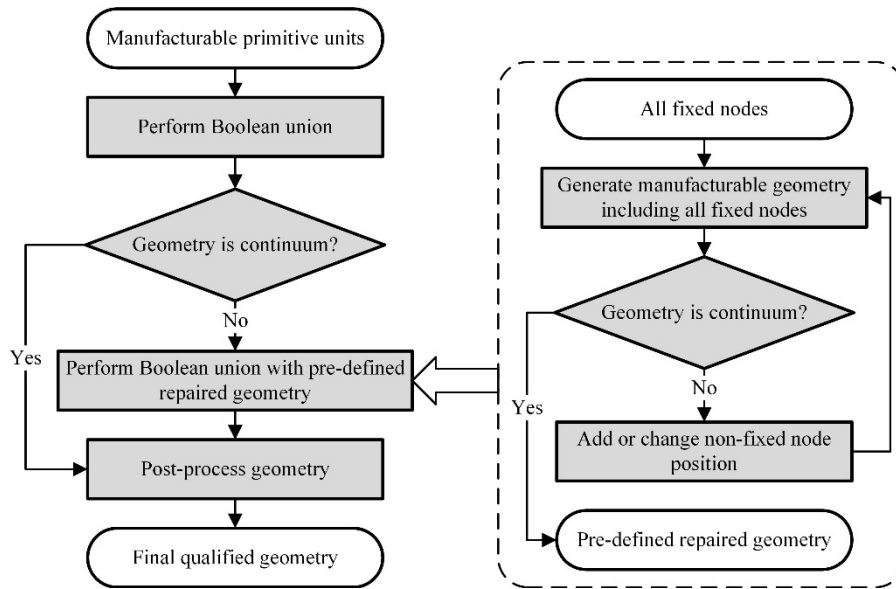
Manufacturable primitive units

Perform Boolean union

Geometry is continuum?

No

Yes

Perform Boolean union with pre-defined repaired geometry

Post-process geometry

Final qualified geometry

All fixed nodes

Generate manufacturable geometry including all fixed nodes

Geometry is continuum?

No

Yes

Add or change non-fixed node position

Pre-defined repaired geometry